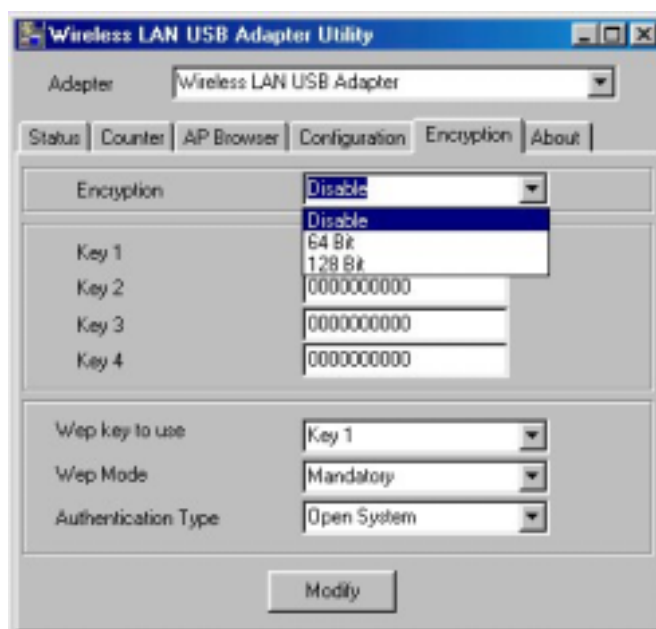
Wireless LAN USB Adapter Utility

Adapter Wireless LAN USB Adapter

Status Counter AP Browser Configuration Encryption About

Encryption Disable

Disable
64 Bit
128 Bit

Key 1
Key 2 0000000000
Key 3 0000000000
Key 4 0000000000

Wep key to use Key 1
Wep Mode Mandatory
Authentication Type Open System

Modify